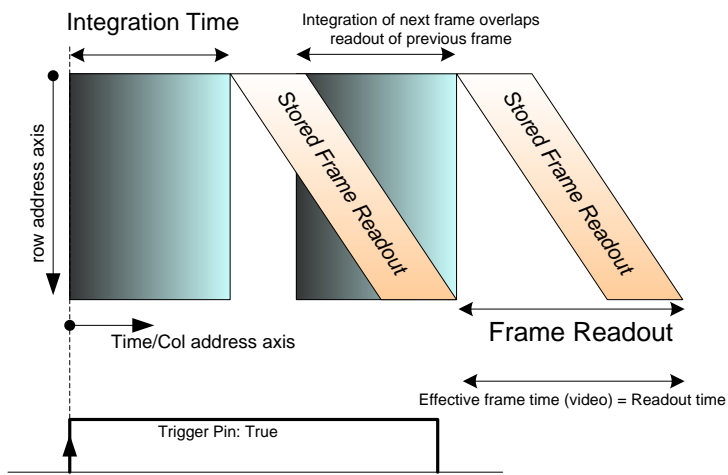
Integration Time

Integration of next frame overlaps readout of previous frame

row address axis

Stored Frame Readout

Stored Frame Readout

Time/Col address axis

Frame Readout

Effective frame time (video) = Readout time

Trigger Pin: True